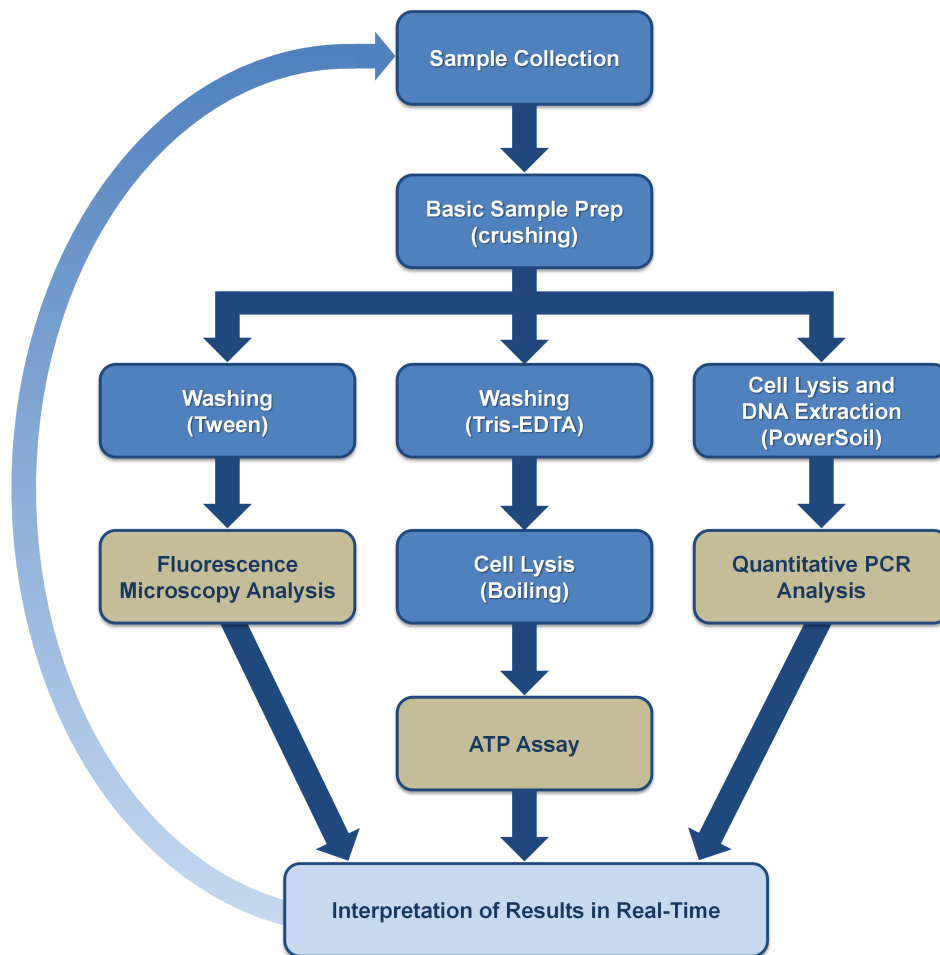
Sample Collection

Basic Sample Prep (crushing)

Washing (Tween)

Washing (Tris-EDTA)

Cell Lysis and DNA Extraction (PowerSoil)

Fluorescence Microscopy Analysis

Cell Lysis (Boiling)

Quantitative PCR Analysis

ATP Assay

Interpretation of Results in Real-Time